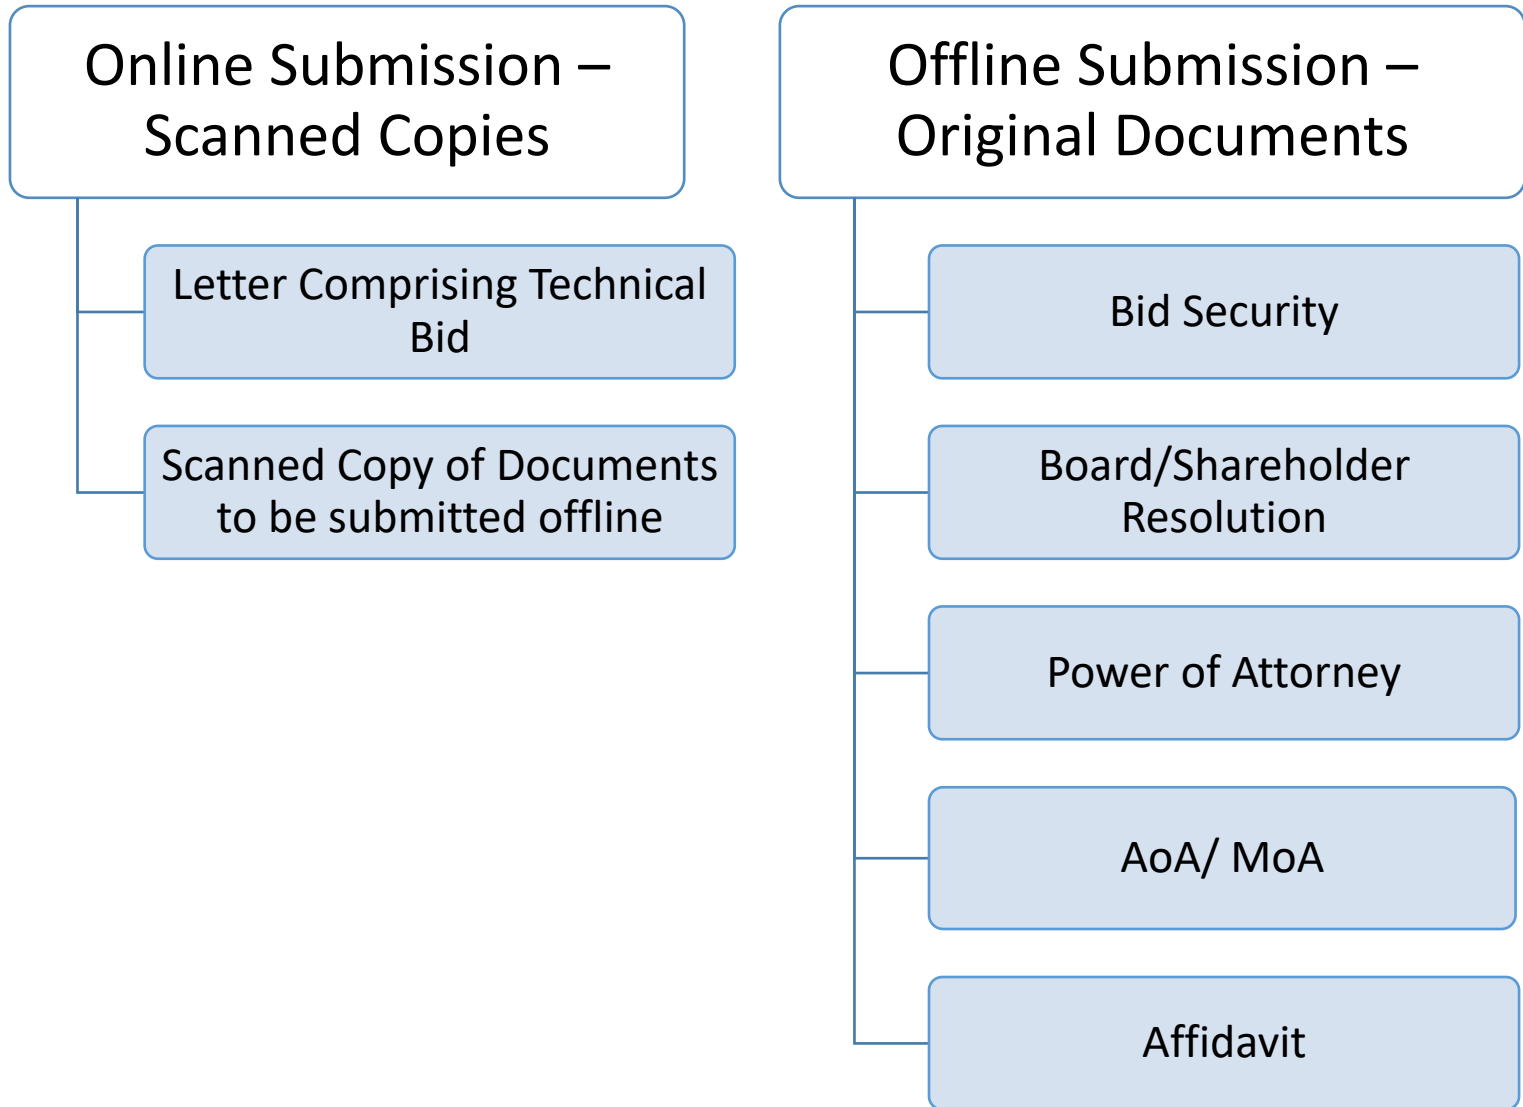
Online Submission – Scanned Copies

Letter Comprising Technical Bid

Scanned Copy of Documents to be submitted offline

Offline Submission – Original Documents

Bid Security

Board/Shareholder Resolution

Power of Attorney

AoA/ MoA

Affidavit